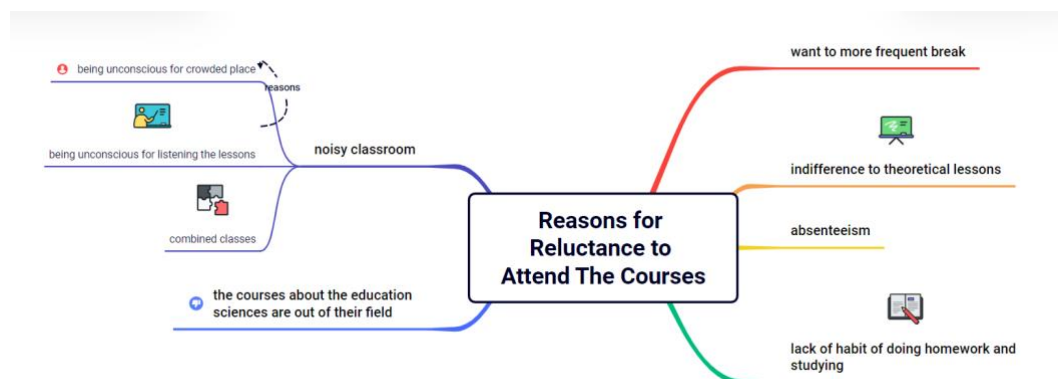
Reasons for Reluctance to Attend The Courses

noisy classroom

being unconscious for crowded place

reasons

being unconscious for listening the lessons

combined classes

the courses about the education sciences are out of their field

want to more frequent break

indifference to theoretical lessons

absenteeism

lack of habit of doing homework and studying